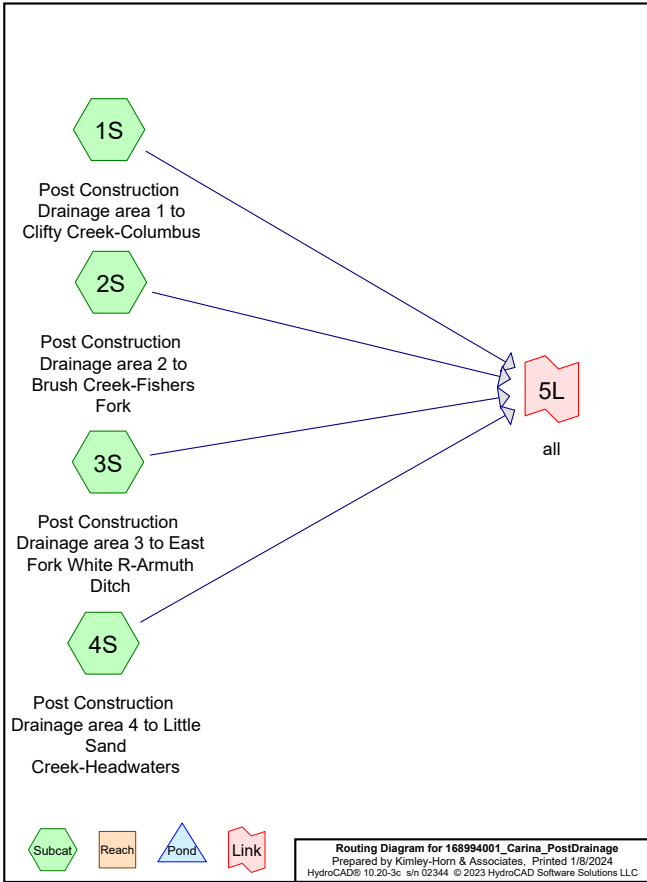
1S

Post Construction Drainage area 1 to Clifty Creek-Columbus

2S

Post Construction Drainage area 2 to Brush Creek-Fishers Fork

3S

Post Construction Drainage area 3 to East Fork White R-Armuth Ditch

4S

Post Construction Drainage area 4 to Little Sand Creek-Headwaters

5L

all

Subcat Reach Pond Link

Routing Diagram for 168994001_Carina_PostDrainage
Prepared by Kimley-Horn & Associates, Printed 1/8/2024
HydroCAD® 10.20-3c s/n 02344 © 2023 HydroCAD Software Solutions LLC